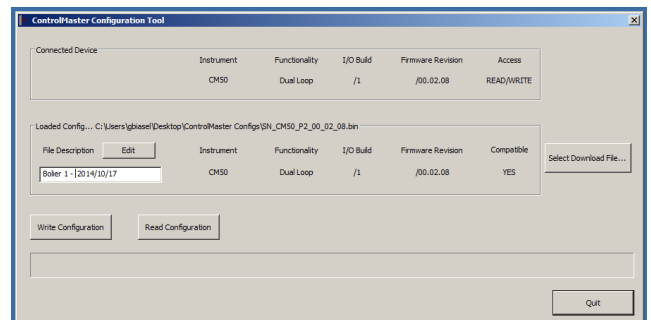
ControlMaster Configuration Tool

Connected Device

| Instrument | Functionality | I/O Build | Firmware Revision | Access |
|---|---|---|---|---|
| CM50 | Dual Loop | /1 | /00.02.08 | READ/WRITE |

Loaded Config... C:\Users\gbiasel\Desktop\ControlMaster Configs\SN_CM50_P2_00_02_08.bin

File Description Edit

Bolier 1 - 2014/10/17

| Instrument | Functionality | I/O Build | Firmware Revision | Compatible |
|---|---|---|---|---|
| CM50 | Dual Loop | /1 | /00.02.08 | YES |

Select Download File...

Write Configuration

Read Configuration

Quit